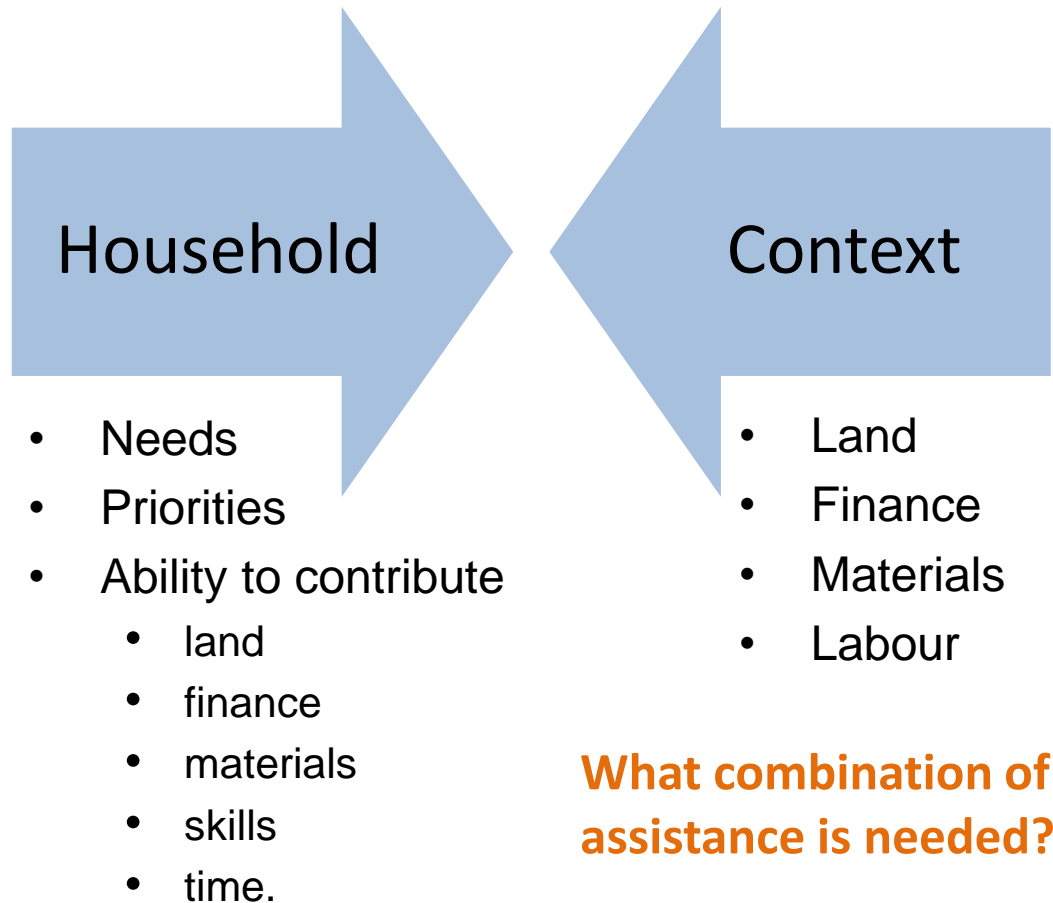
Household

- Needs
- Priorities
- Ability to contribute
  - land
  - finance
  - materials
  - skills
  - time.

Context

- Land
- Finance
- Materials
- Labour

What combination of assistance is needed?